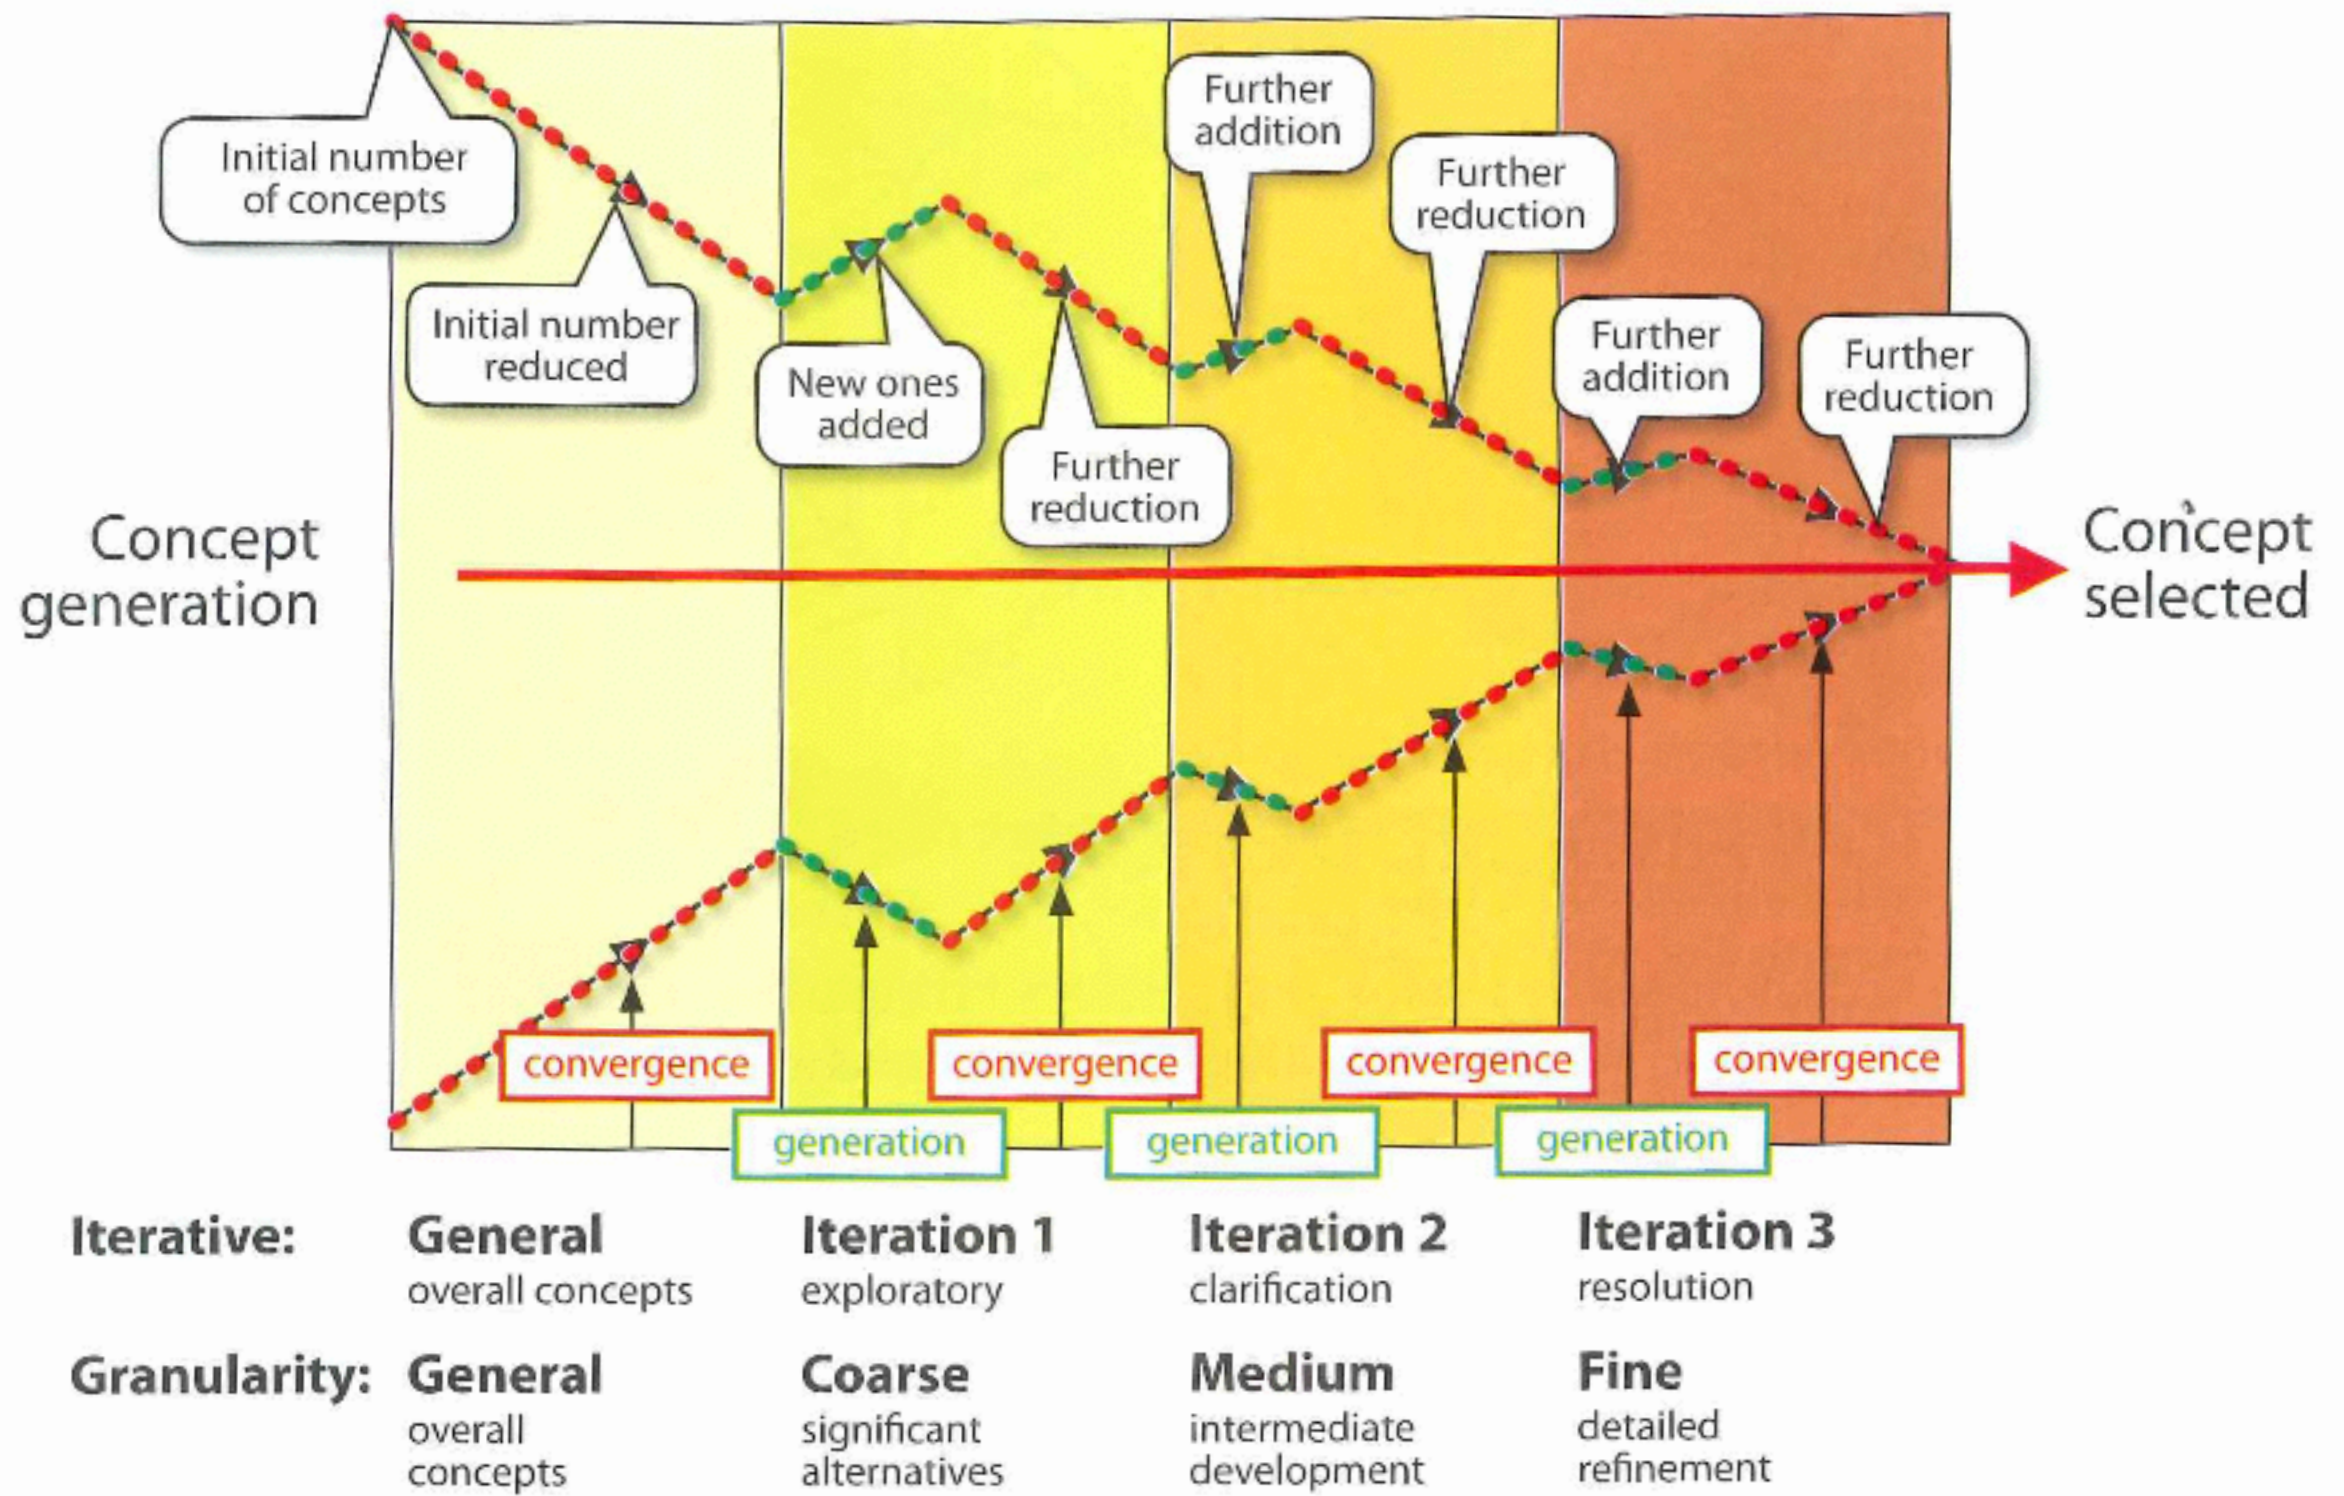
Initial number of concepts

Initial number reduced

New ones added

Further reduction

Further addition

Further reduction

Further addition

Further reduction

Concept generation

Concept selected

convergence

generation

convergence

generation

convergence

generation

convergence

| Iterative: | General | Iteration 1 | Iteration 2 | Iteration 3 |
|---|---|---|---|---|
| | overall concepts | exploratory | clarification | resolution |
| Granularity: | General | Coarse | Medium | Fine |
| | overall concepts | significant alternatives | intermediate development | detailed refinement |